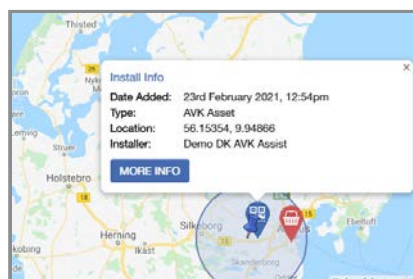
Thisted

Install Info

×

Date Added: 23rd February 2021, 12:54pm
Type: AVK Asset
Location: 56.15354, 9.94866
Installer: Demo DK AVK Assist

MORE INFO

Nyk

Lemvig

Struer

Holstebro

Herning

Silkeborg

Ikast

kobing

Skanderborg

Ebeltoft

15

18

16

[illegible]